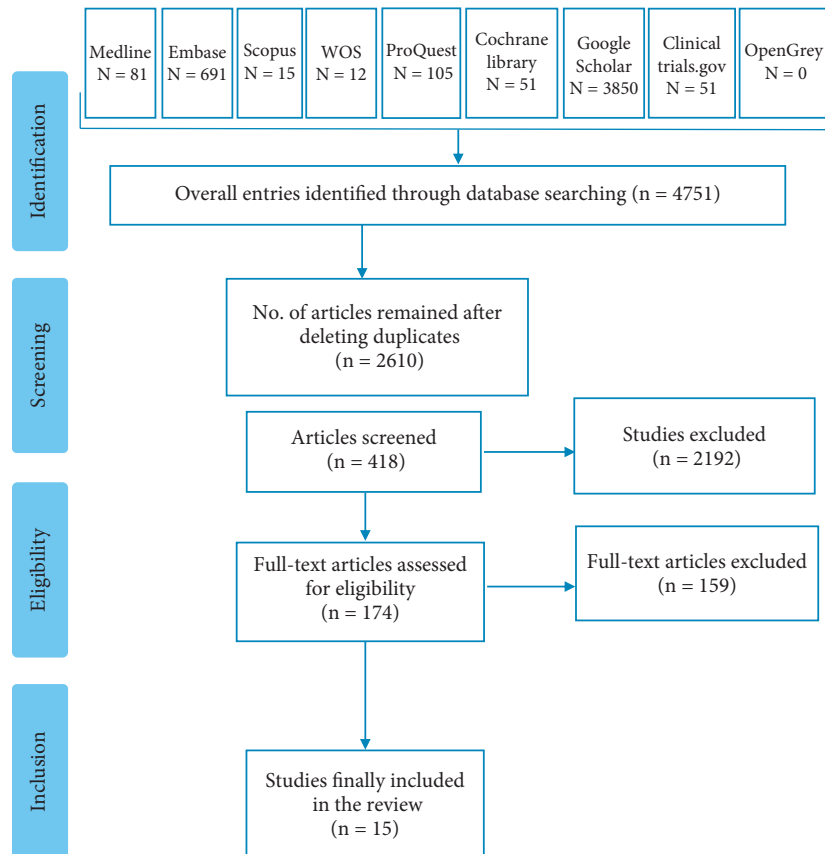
Identification

Medline
N = 81

Embase
N = 691

Scopus
N = 15

WOS
N = 12

ProQuest
N = 105

Cochrane library
N = 51

Google Scholar
N = 3850

Clinical trials.gov
N = 51

OpenGrey
N = 0

Overall entries identified through database searching (n = 4751)

Screening

No. of articles remained after deleting duplicates
(n = 2610)

Articles screened
(n = 418)

Studies excluded
(n = 2192)

Eligibility

Full-text articles assessed for eligibility
(n = 174)

Full-text articles excluded
(n = 159)

Inclusion

Studies finally included in the review
(n = 15)